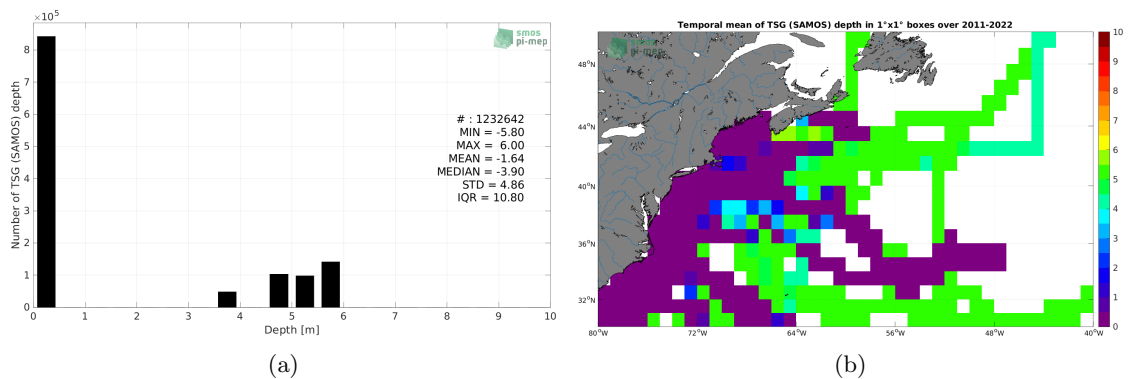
$\times 10^5$

smos
pi-mep

Number of TSG (SAMOS) depth

8
7
6
5
4
3
2
1
0

# : 1232642
MIN = -5.80
MAX = 6.00
MEAN = -1.64
MEDIAN = -3.90
STD = 4.86
IQR = 10.80

0 1 2 3 4 5 6 7 8 9 10
Depth [m]

(a)

Temporal mean of TSG (SAMOS) depth in 1°x1° boxes over 2011-2022

smos
pi-mep

48°N
44°N
40°N
36°N
32°N

80°W 72°W 64°W 56°W 48°W 40°W

10
9
8
7
6
5
4
3
2
1
0

(b)